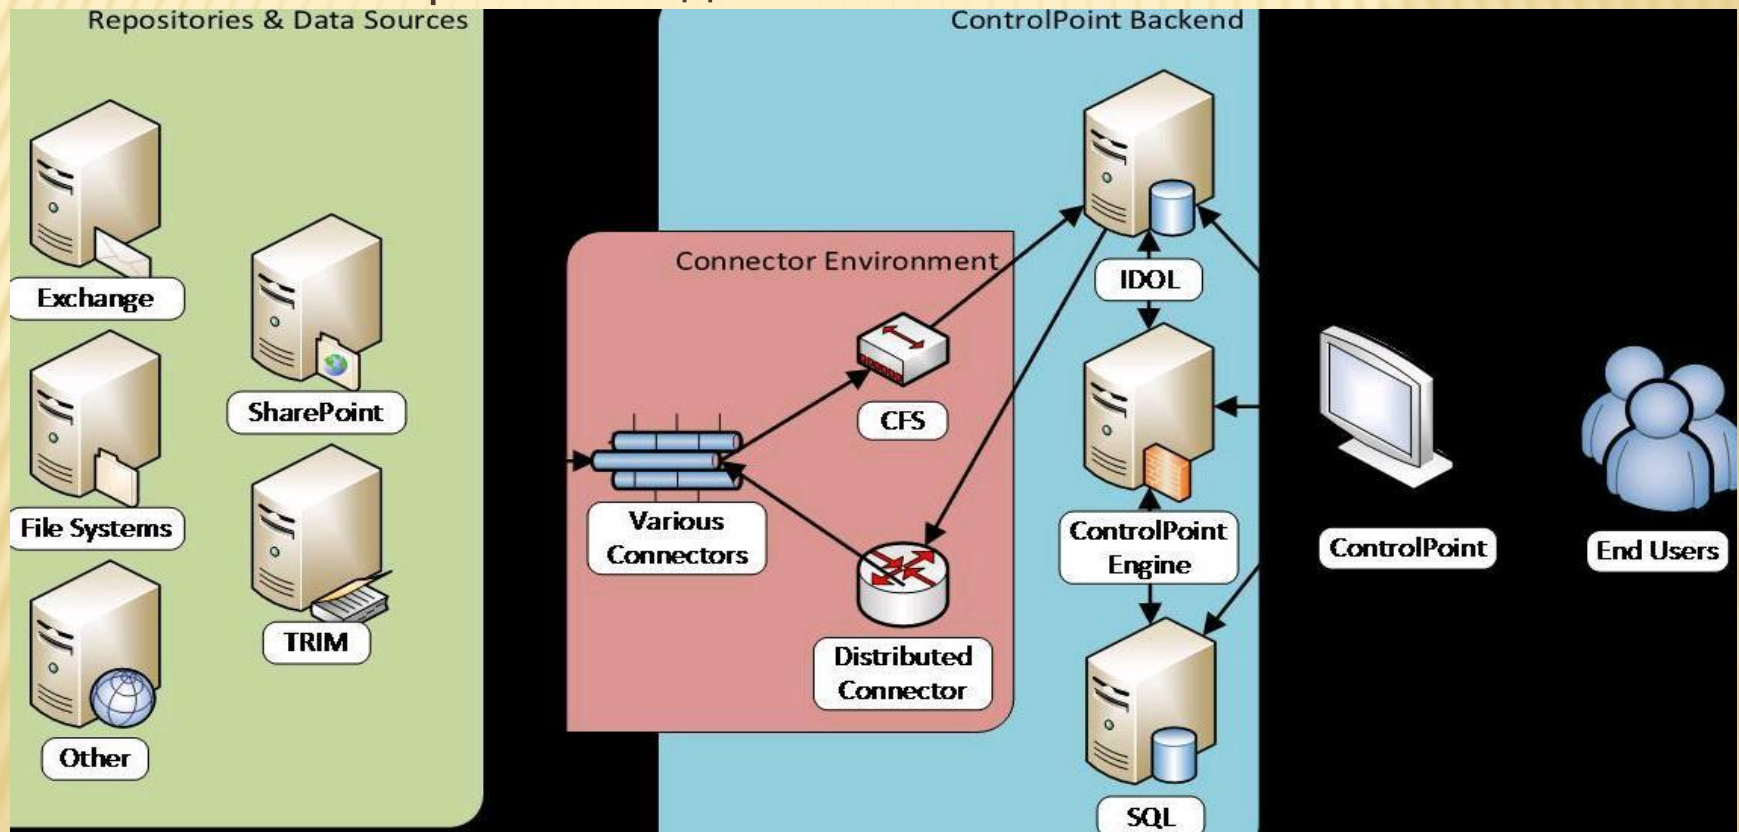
Repositories & Data Sources

Exchange

SharePoint

File Systems

TRIM

Other

ControlPoint Backend

Connector Environment

CFS

Various Connectors

Distributed Connector

IDOL

ControlPoint Engine

SQL

ControlPoint

End Users